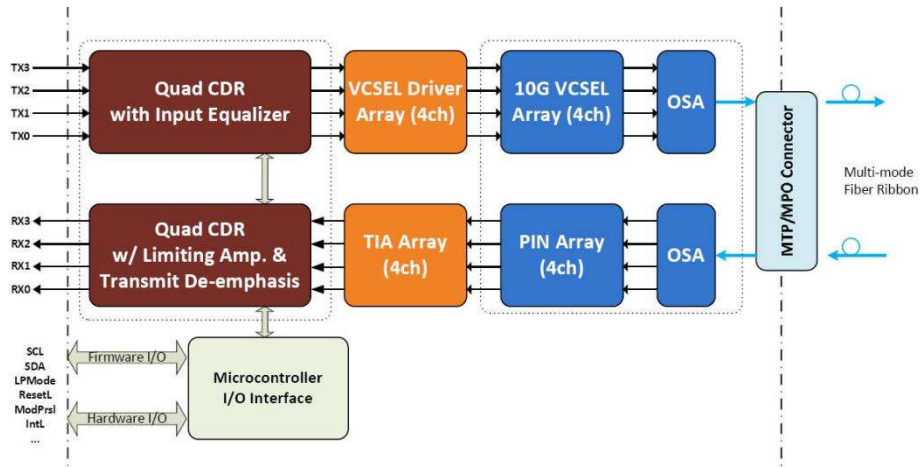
TX3
TX2
TX1
TX0

Quad CDR with Input Equalizer

VCSEL Driver Array (4ch)

10G VCSEL Array (4ch)

OSA

MTP/MPO Connector

Multi-mode Fiber Ribbon

RX3
RX2
RX1
RX0

Quad CDR w/ Limiting Amp. & Transmit De-emphasis

TIA Array (4ch)

PIN Array (4ch)

OSA

SCL
SDA
LPMode
ResetL
ModPrsl
IntL
...

Firmware I/O

Hardware I/O

Microcontroller I/O Interface